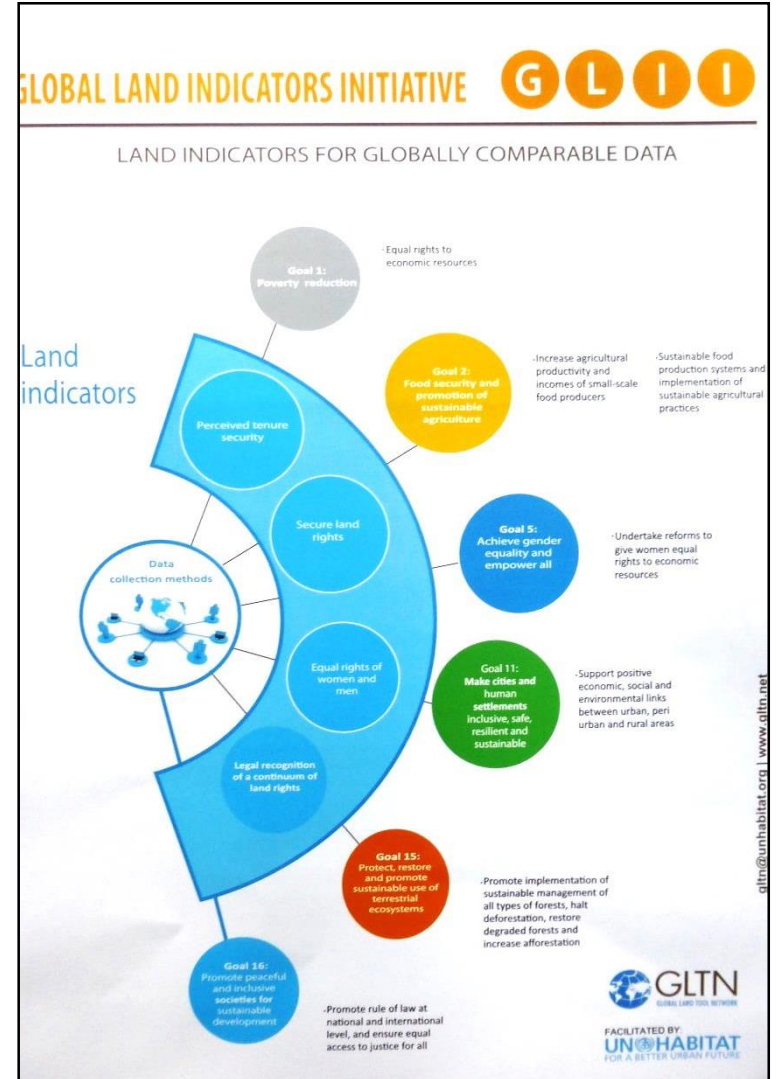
GLOBAL LAND INDICATORS INITIATIVE G L I I

LAND INDICATORS FOR GLOBALLY COMPARABLE DATA

Land indicators

Goal 1: Poverty reduction

·Equal rights to economic resources

Goal 2: Food security and promotion of sustainable agriculture

·Increase agricultural productivity and incomes of small-scale food producers

·Sustainable food production systems and implementation of sustainable agricultural practices

Perceived tenure security

Secure land rights

Data collection methods

Goal 5: Achieve gender equality and empower all

·Undertake reforms to give women equal rights to economic resources

Equal rights of women and men

Goal 11: Make cities and human settlements inclusive, safe, resilient and sustainable

·Support positive economic, social and environmental links between urban, peri urban and rural areas

Legal recognition of a continuum of land rights

Goal 15: Protect, restore and promote sustainable use of terrestrial ecosystems

·Promote implementation of sustainable management of all types of forests, halt deforestation, restore degraded forests and increase afforestation

Goal 16: Promote peaceful and inclusive societies for sustainable development

·Promote rule of law at national and international level, and ensure equal access to justice for all

gltn@unhabitat.org | www.gltn.net

GLTN GLOBAL LAND TOOL NETWORK

FACILITATED BY UN HABITAT FOR A BETTER URBAN FUTURE